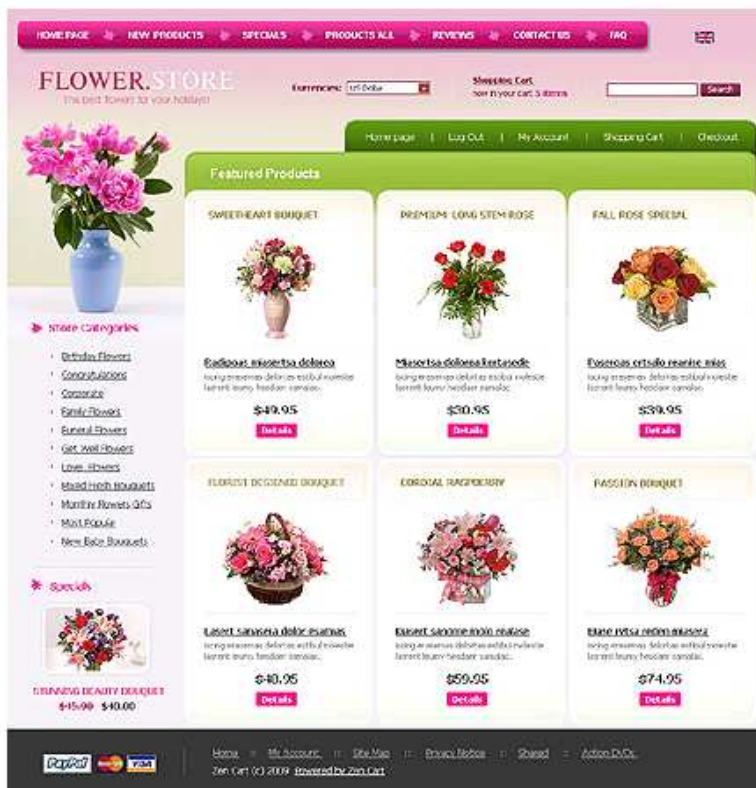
HOME PAGE NEW PRODUCTS SPECIALS PRODUCTS ALL REVIEWS CONTACT US FAQ

FLOWER.STORE
The best flower for your holidays

Currencies: US Dollar

Shopping Cart
now in your cart 3 items

Search

Home page | Log Out | My Account | Shopping Cart | Checkout

Featured Products

SWEETHEART BOUQUET

Radipoas miasertsa doloesa
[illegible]

$49.95

Details

PREMIUM LONG STEM ROSE

Miasertsa doloesa lextasede
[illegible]

$30.95

Details

FALL ROSE SPECIAL

Posercas ertsalo reanine mias
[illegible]

$39.95

Details

FLORIST DESIGNED BOUQUET

Laseet sanaseia dolor esamas
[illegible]

$40.95

Details

CORDIAL RASPBERRY

Eussert sanome moio realase
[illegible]

$59.95

Details

PASSION BOUQUET

Elase nvtsa redim miasera
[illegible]

$74.95

Details

Store Categories

Birthday Flowers
Congratulations
Corporate
Family Flowers
Funeral Flowers
Get Well Flowers
Love Flowers
Mixed Fresh Bouquets
Monthly Flowers Gifts
Most Popular
New Baby Bouquets

Specials

STUNNING BEAUTY BOUQUET
$45.00 $40.00

PayPal VISA

Home :: My Account :: Site Map :: Privacy Notice :: Shared :: Action DVDs
Zen Cart (c) 2009 Powered by Zen Cart